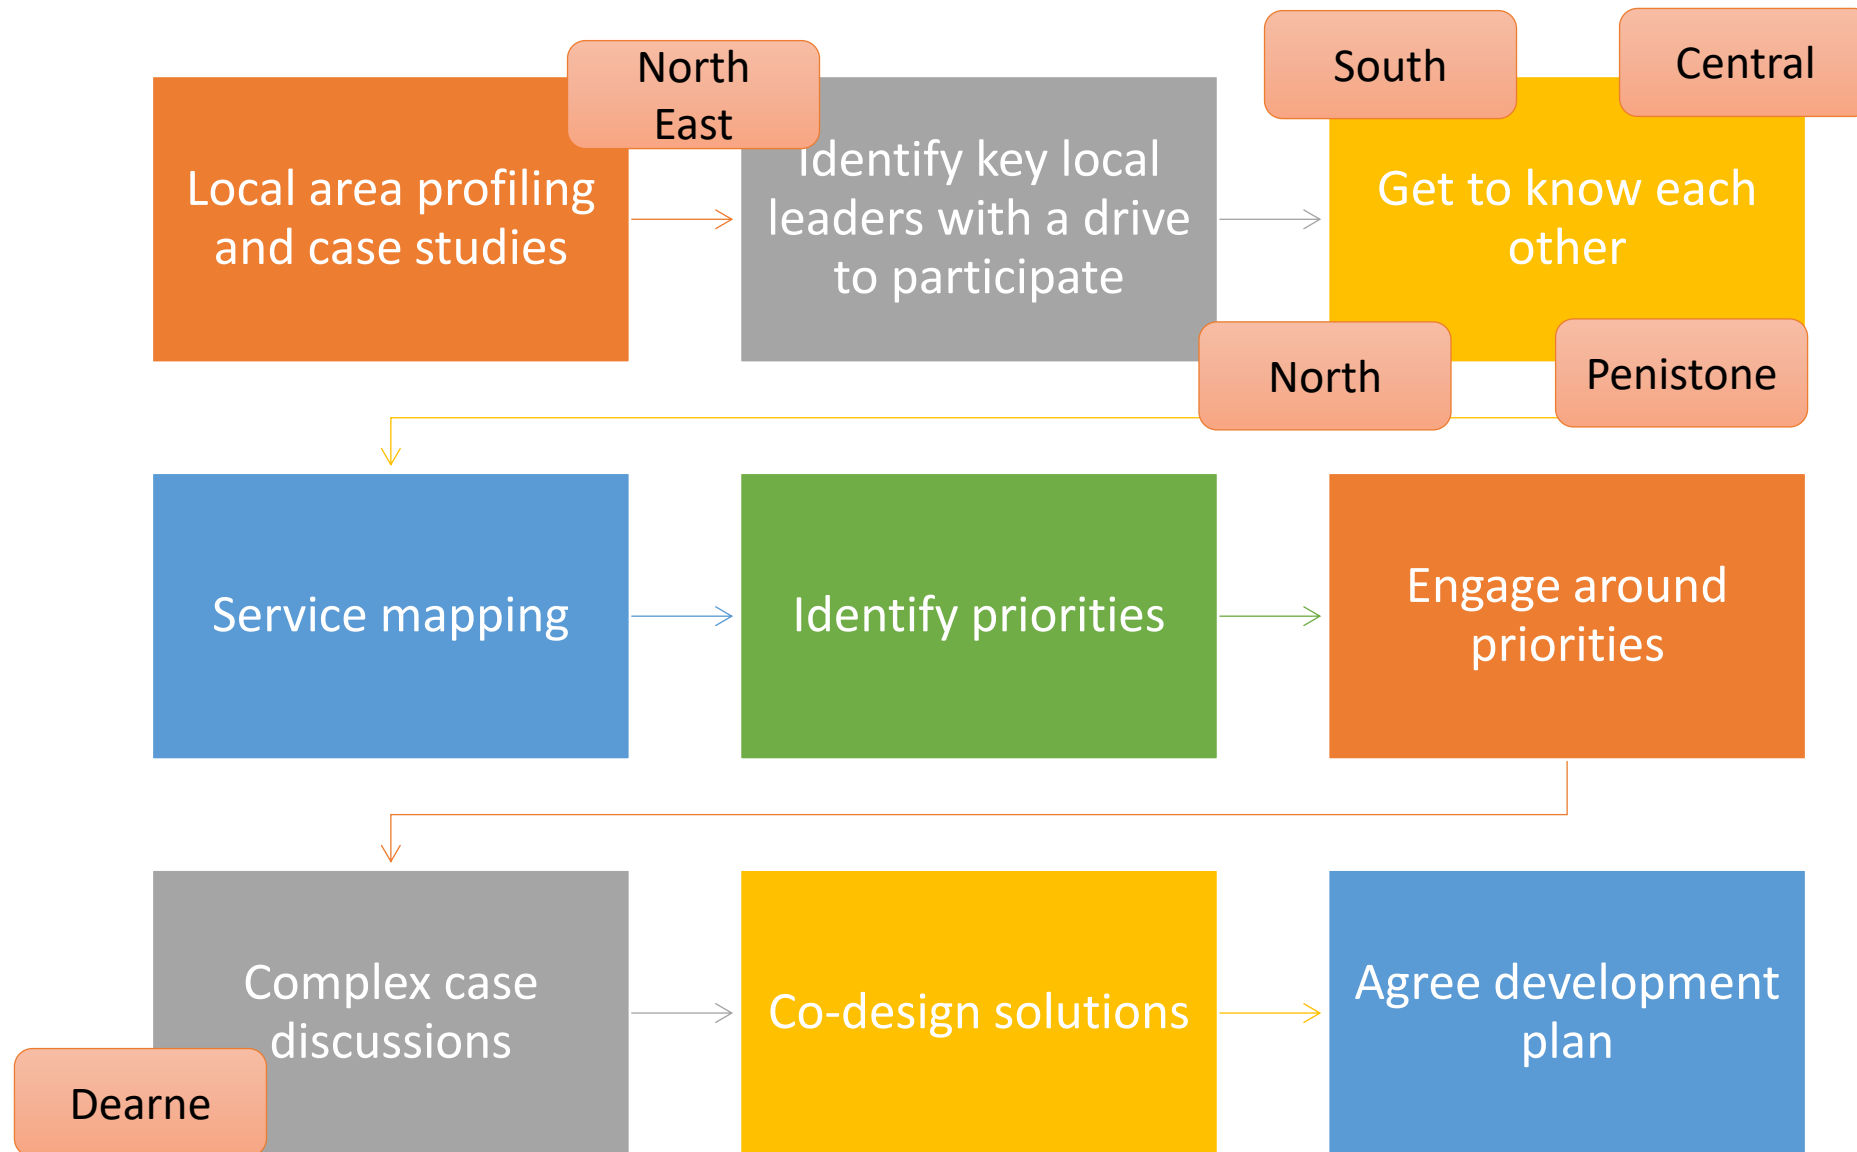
North East

South

Central

Local area profiling and case studies

Identify key local leaders with a drive to participate

Get to know each other

North

Penistone

Service mapping

Identify priorities

Engage around priorities

Complex case discussions

Co-design solutions

Agree development plan

Dearne